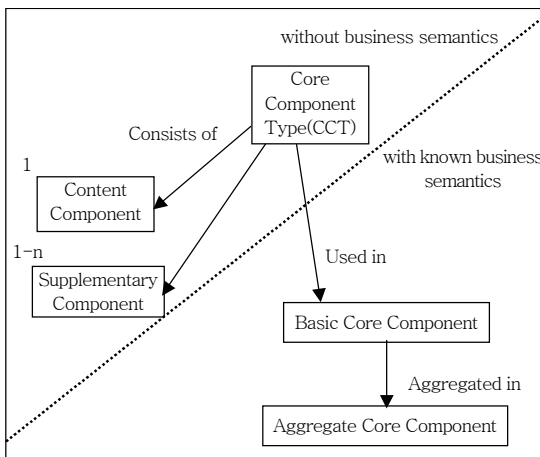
without business semantics

Core Component Type(CCT)

Consists of

1

Content Component

with known business semantics

1-n

Supplementary Component

Used in

Basic Core Component

Aggregated in

Aggregate Core Component